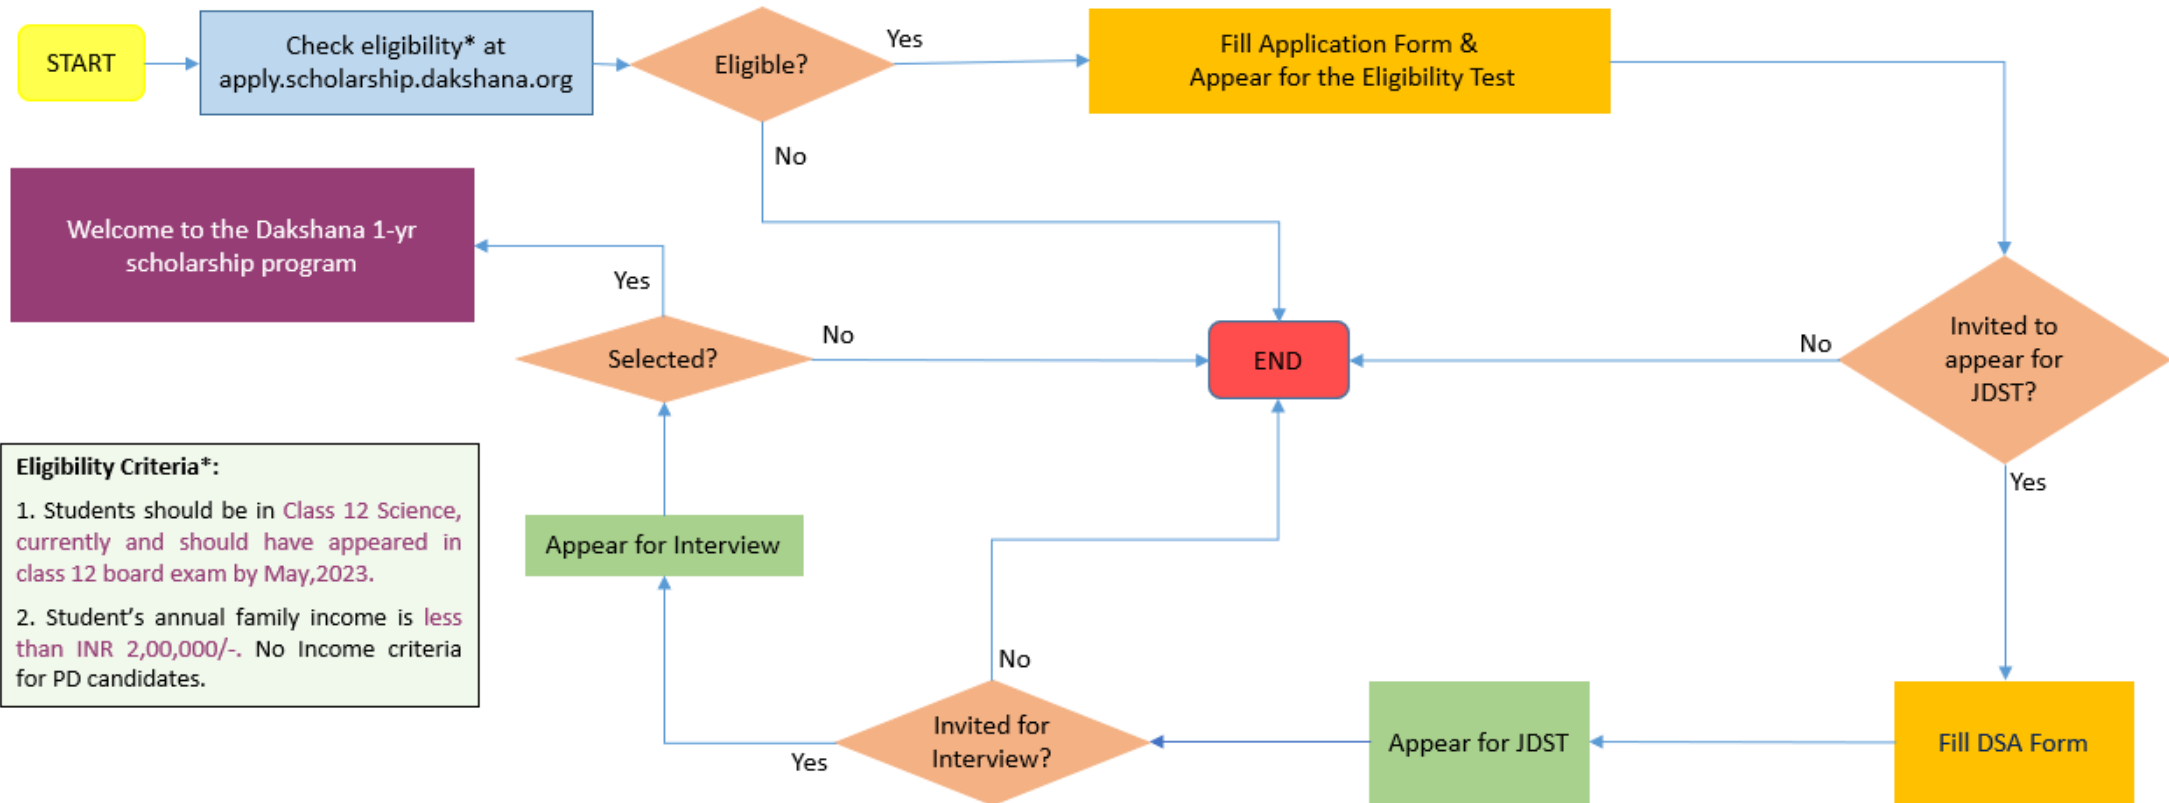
START

Check eligibility* at apply.scholarship.dakshana.org

Eligible?

Yes

Fill Application Form & Appear for the Eligibility Test

No

Welcome to the Dakshana 1-yr scholarship program

Yes

Selected?

No

END

No

Invited to appear for JDST?

Yes

Eligibility Criteria*:

1. Students should be in Class 12 Science, currently and should have appeared in class 12 board exam by May,2023.

2. Student's annual family income is less than INR 2,00,000/-. No Income criteria for PD candidates.

Appear for Interview

No

Invited for Interview?

Yes

Appear for JDST

Fill DSA Form